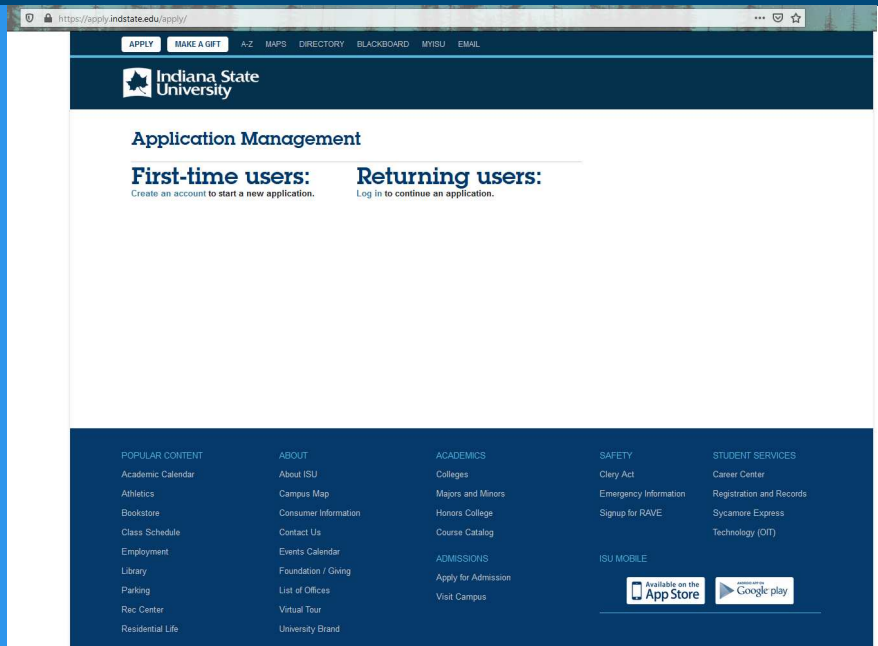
https://apply.indstate.edu/apply/

APPLY MAKE A GIFT A-Z MAPS DIRECTORY BLACKBOARD MYISU EMAIL

Indiana State University

Application Management

First-time users:
Create an account to start a new application.

Returning users:
Log in to continue an application.

POPULAR CONTENT
Academic Calendar
Athletics
Bookstore
Class Schedule
Employment
Library
Parking
Rec Center
Residential Life

ABOUT
About ISU
Campus Map
Consumer Information
Contact Us
Events Calendar
Foundation / Giving
List of Offices
Virtual Tour
University Brand

ACADEMICS
Colleges
Majors and Minors
Honors College
Course Catalog

ADMISSIONS
Apply for Admission
Visit Campus

SAFETY
Clery Act
Emergency Information
Signup for RAVE

ISU MOBILE
Available on the App Store
ANDROID APP ON Google play

STUDENT SERVICES
Career Center
Registration and Records
Sycamore Express
Technology (OIT)